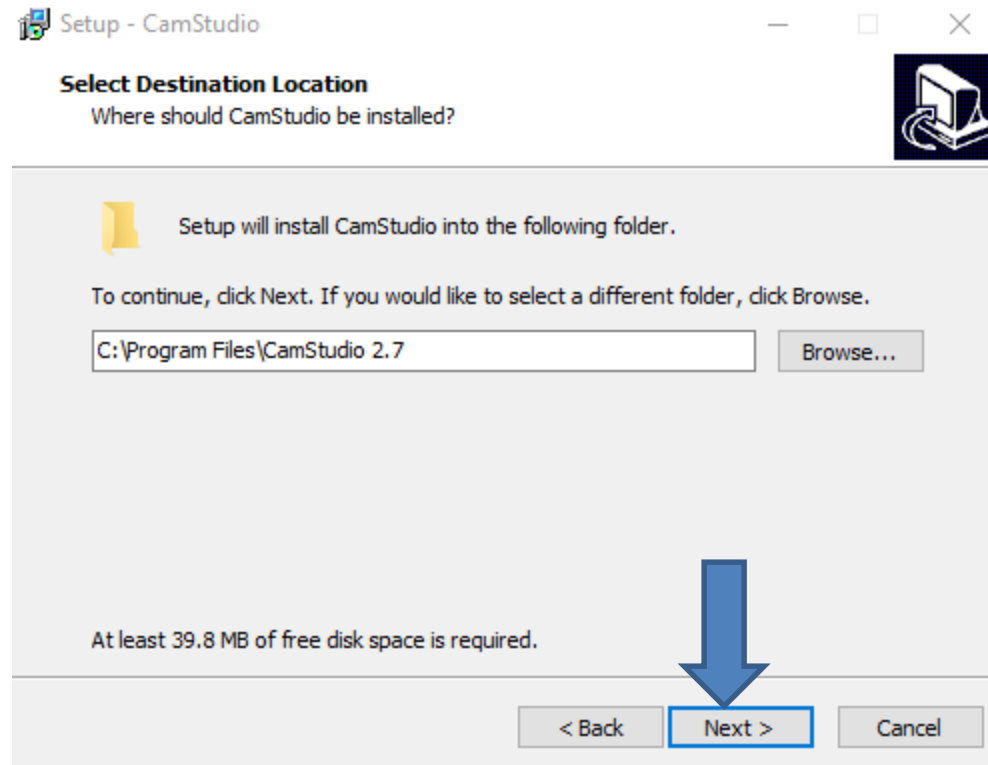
Setup - CamStudio

Select Destination Location
Where should CamStudio be installed?

Setup will install CamStudio into the following folder.

To continue, click Next. If you would like to select a different folder, click Browse.

C:\Program Files\CamStudio 2.7

Browse...

At least 39.8 MB of free disk space is required.

< Back

Next >

Cancel